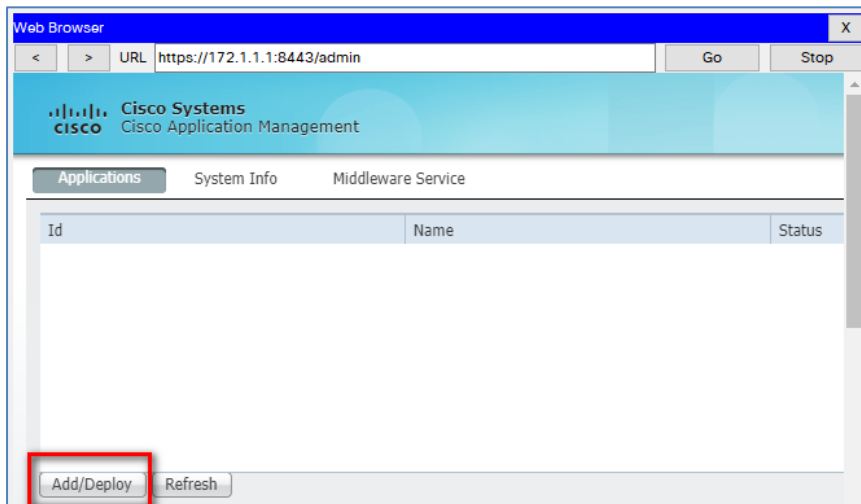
Web Browser

X

<

>

URL https://172.1.1.1:8443/admin

Go

Stop

cisco

Cisco Systems
Cisco Application Management

Applications

System Info

Middleware Service

| Id | Name | Status |
|---|---|---|
| | | |

Add/Deploy

Refresh